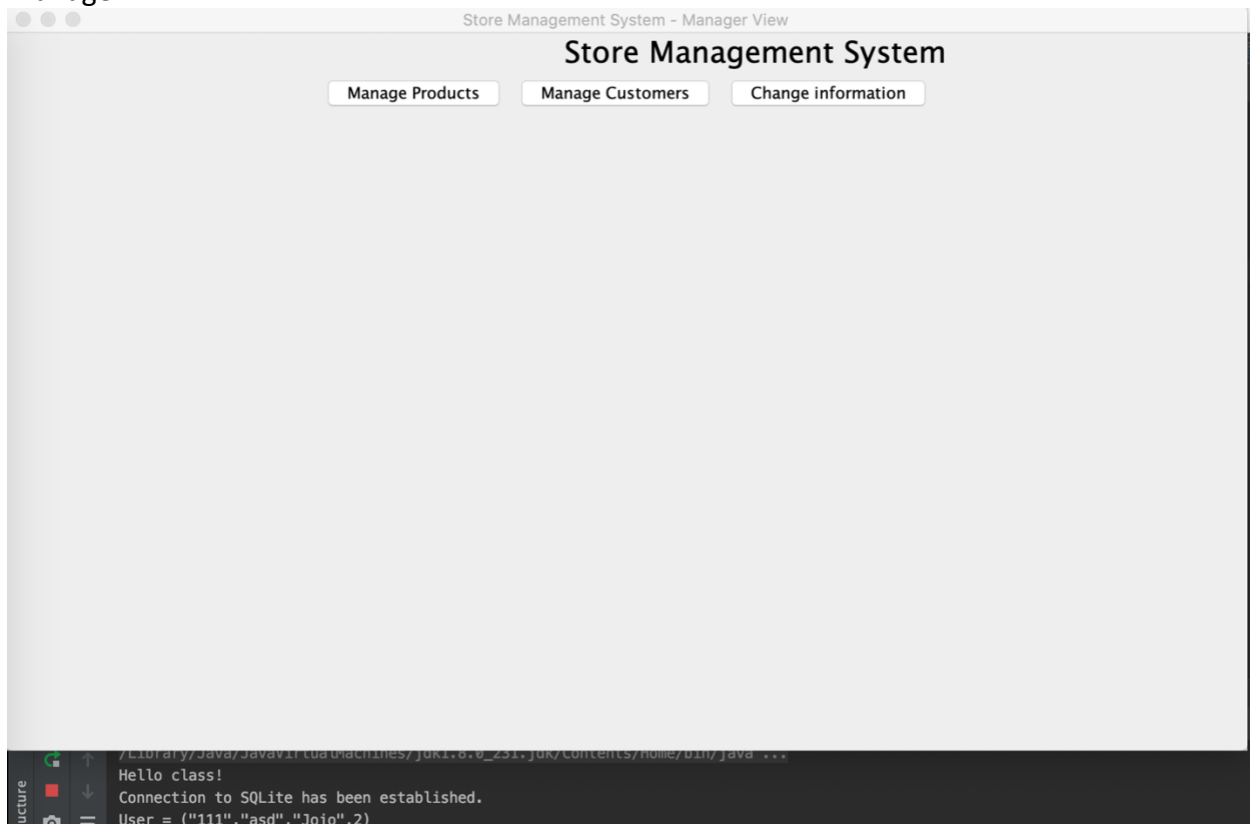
Store Management System - Manager View

Store Management System

Manage Products
Manage Customers
Change information

/Library/Java/JavaVirtualMachines/jdk1.8.0_231.jdk/Contents/Home/bin/java ...
Hello class!
Connection to SQLite has been established.
User = ("111","asd","Jojo",2)

ucture